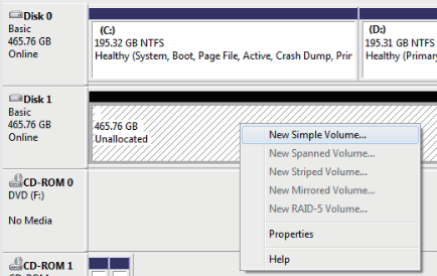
Disk 0
Basic
465.76 GB
Online

(C:)
195.32 GB NTFS
Healthy (System, Boot, Page File, Active, Crash Dump, Prir

(D:)
195.31 GB NTFS
Healthy (Primary

Disk 1
Basic
465.76 GB
Online

465.76 GB
Unallocated

New Simple Volume...
New Spanned Volume...
New Striped Volume...
New Mirrored Volume...
New RAID-5 Volume...
Properties
Help

CD-ROM 0
DVD (F:)

No Media

CD-ROM 1
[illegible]